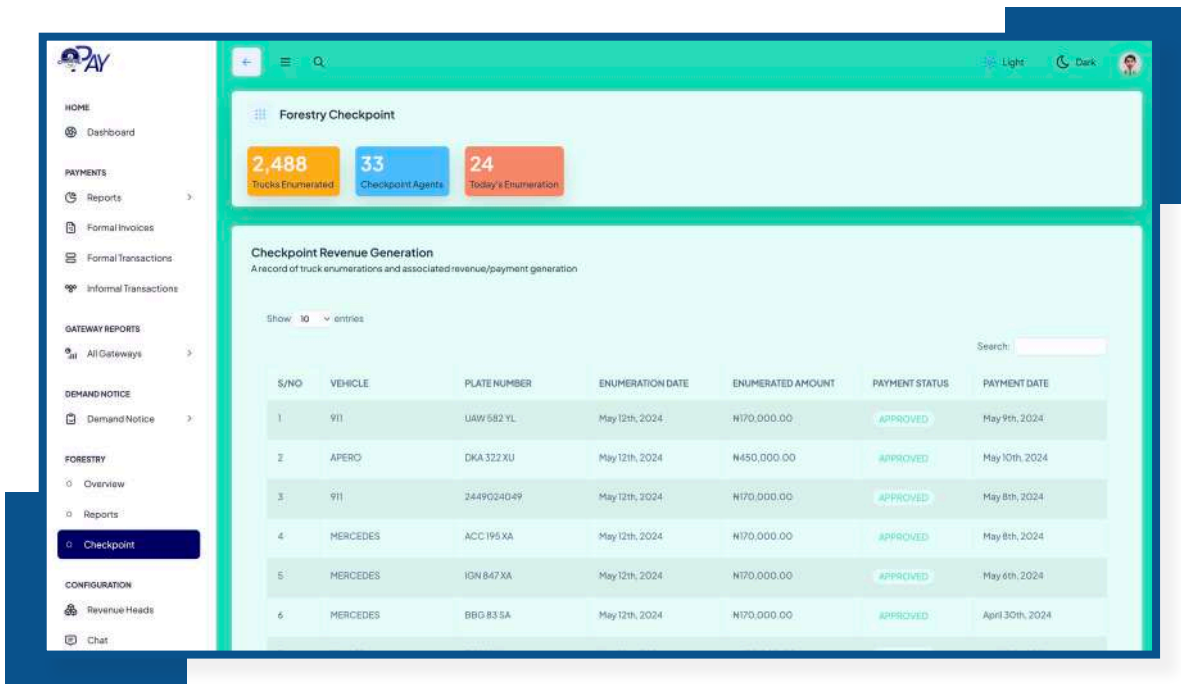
PAY

HOME
Dashboard

PAYMENTS
Reports
Formal Invoices
Formal Transactions
Informal Transactions

GATEWAY REPORTS
All Gateways

DEMAND NOTICE
Demand Notice

FORESTRY
Overview
Reports
Checkpoint

CONFIGURATION
Revenue Heads
Chat

Light
Dark

Forestry Checkpoint

2,488
Trucks Enumerated

33
Checkpoint Agents

24
Today's Enumeration

Checkpoint Revenue Generation
A record of truck enumerations and associated revenue/payment generation

Show 10 entries

Search:

| S/NO | VEHICLE | PLATE NUMBER | ENUMERATION DATE | ENUMERATED AMOUNT | PAYMENT STATUS | PAYMENT DATE |
|---|---|---|---|---|---|---|
| 1 | 911 | UAW 582 YL | May 12th, 2024 | ₦170,000.00 | APPROVED | May 9th, 2024 |
| 2 | APERO | DKA 322 XU | May 12th, 2024 | ₦450,000.00 | APPROVED | May 10th, 2024 |
| 3 | 911 | 2449024049 | May 12th, 2024 | ₦170,000.00 | APPROVED | May 8th, 2024 |
| 4 | MERCEDES | ACC 195 XA | May 12th, 2024 | ₦170,000.00 | APPROVED | May 8th, 2024 |
| 5 | MERCEDES | IGN 847 XA | May 12th, 2024 | ₦170,000.00 | APPROVED | May 6th, 2024 |
| 6 | MERCEDES | BBG 83 SA | May 12th, 2024 | ₦170,000.00 | APPROVED | April 30th, 2024 |